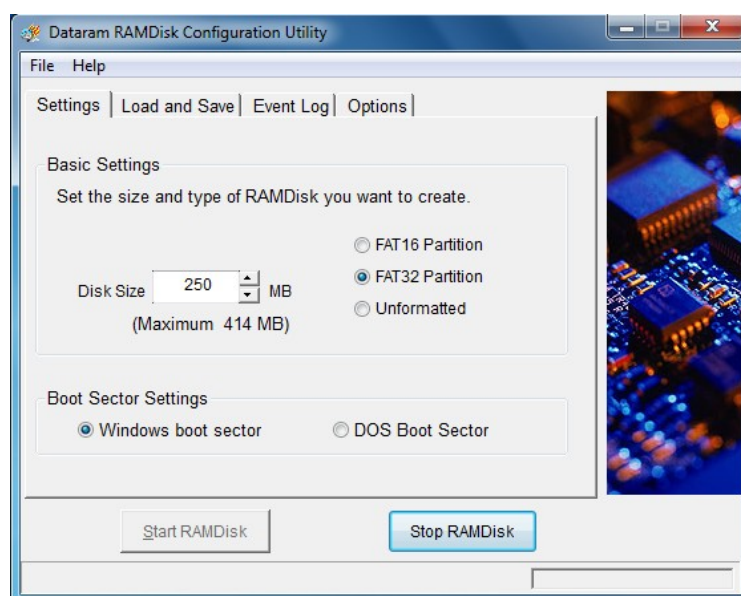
Dataram RAMDisk Configuration Utility

File Help

Settings | Load and Save | Event Log | Options

Basic Settings

Set the size and type of RAMDisk you want to create.

FAT16 Partition

FAT32 Partition

Unformatted

Disk Size 250 MB

(Maximum 414 MB)

Boot Sector Settings

Windows boot sector

DOS Boot Sector

Start RAMDisk

Stop RAMDisk